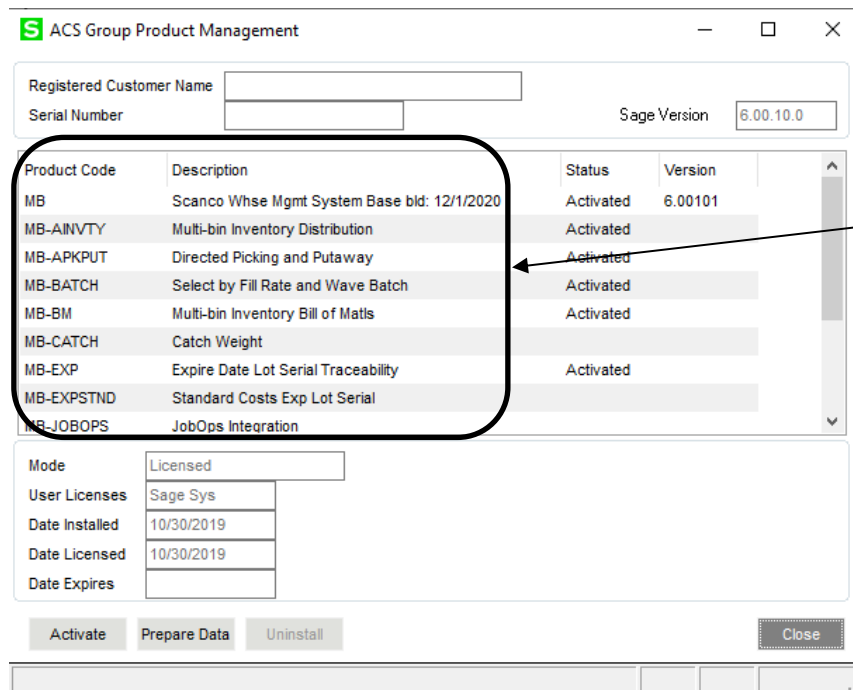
S ACS Group Product Management

Registered Customer Name
Serial Number
Sage Version 6.00.10.0

| Product Code | Description | Status | Version |
|---|---|---|---|
| MB | Scanco Whse Mgmt System Base bld: 12/1/2020 | Activated | 6.00101 |
| MB-AINVTY | Multi-bin Inventory Distribution | Activated | |
| MB-APKPUT | Directed Picking and Putaway | Activated | |
| MB-BATCH | Select by Fill Rate and Wave Batch | Activated | |
| MB-BM | Multi-bin Inventory Bill of Matls | Activated | |
| MB-CATCH | Catch Weight | | |
| MB-EXP | Expire Date Lot Serial Traceability | Activated | |
| MB-EXPSTND | Standard Costs Exp Lot Serial | | |
| MB-JOBOPS | JobOps Integration | | |

Mode Licensed
User Licenses Sage Sys
Date Installed 10/30/2019
Date Licensed 10/30/2019
Date Expires

Activate Prepare Data Uninstall Close